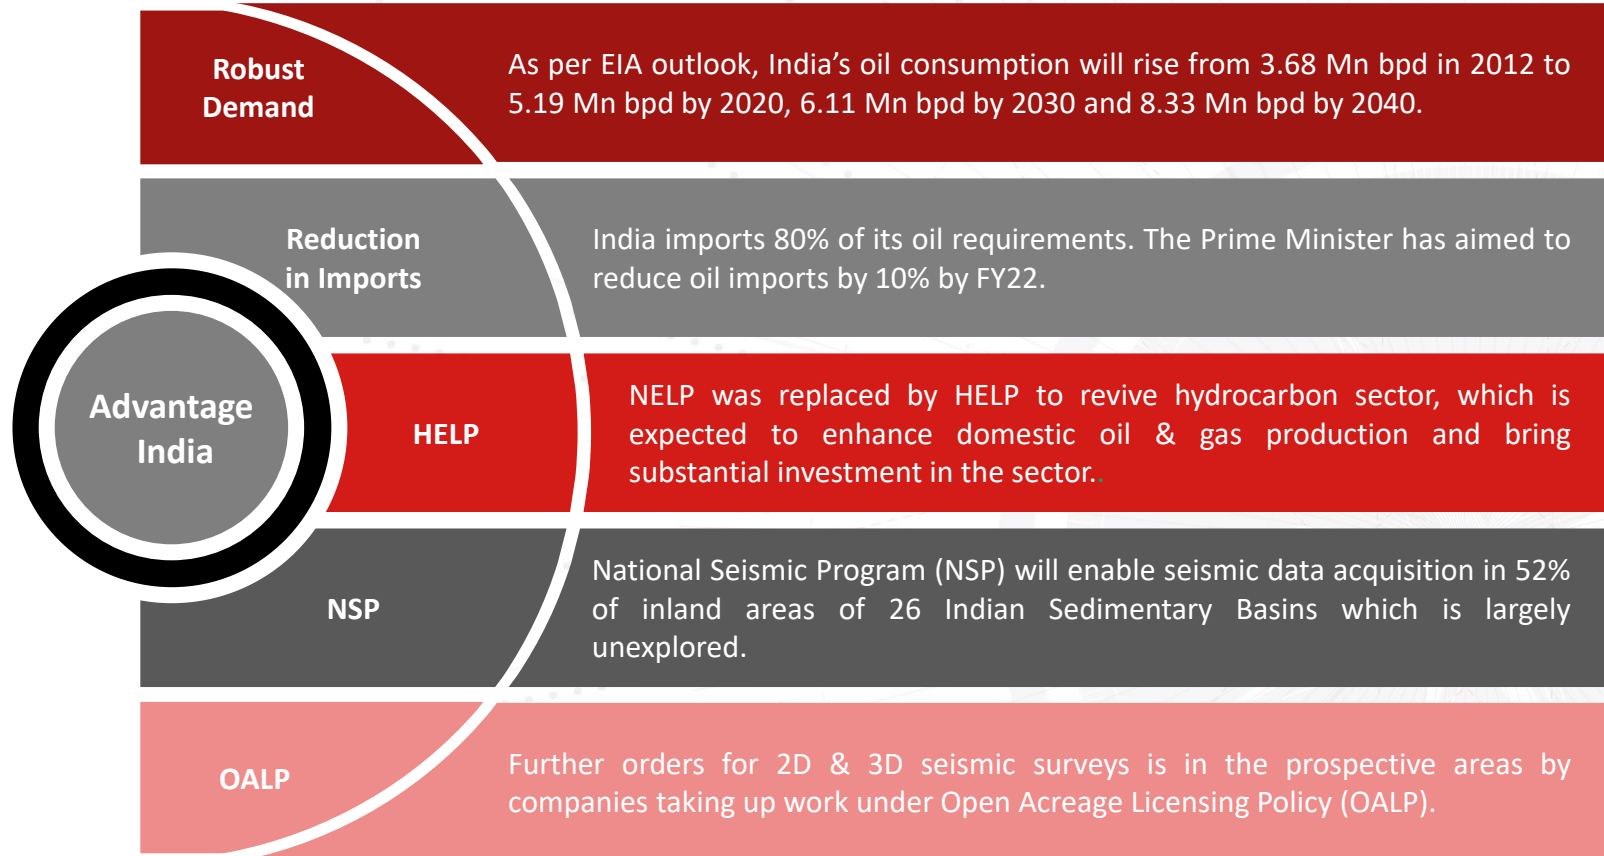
Advantage India

Robust Demand

As per EIA outlook, India’s oil consumption will rise from 3.68 Mn bpd in 2012 to 5.19 Mn bpd by 2020, 6.11 Mn bpd by 2030 and 8.33 Mn bpd by 2040.

Reduction in Imports

India imports 80% of its oil requirements. The Prime Minister has aimed to reduce oil imports by 10% by FY22.

HELP

NELP was replaced by HELP to revive hydrocarbon sector, which is expected to enhance domestic oil & gas production and bring substantial investment in the sector..

NSP

National Seismic Program (NSP) will enable seismic data acquisition in 52% of inland areas of 26 Indian Sedimentary Basins which is largely unexplored.

OALP

Further orders for 2D & 3D seismic surveys is in the prospective areas by companies taking up work under Open Acreage Licensing Policy (OALP).